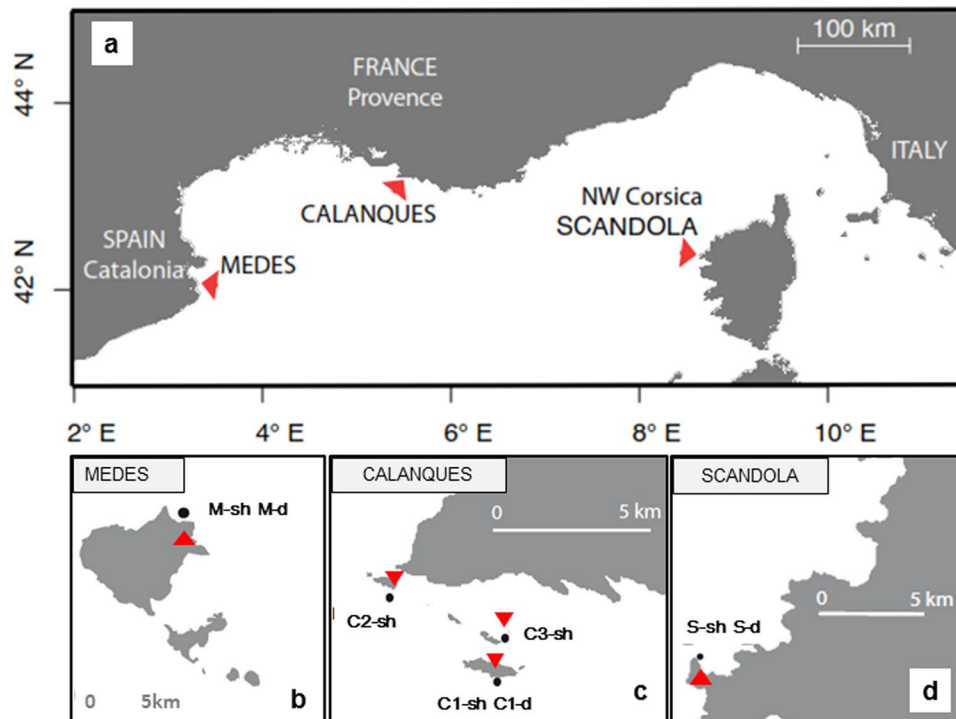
a

100 km

44° N

42° N

FRANCE
Provence

ITALY

CALANQUES

NW Corsica
SCANDOLA

SPAIN
Catalonia

MEDES

2° E
4° E
6° E
8° E
10° E

MEDES

M-sh M-d

0 5km

b

CALANQUES

0 5 km

C2-sh

C3-sh

C1-sh C1-d

c

SCANDOLA

0 5 km

S-sh S-d

d